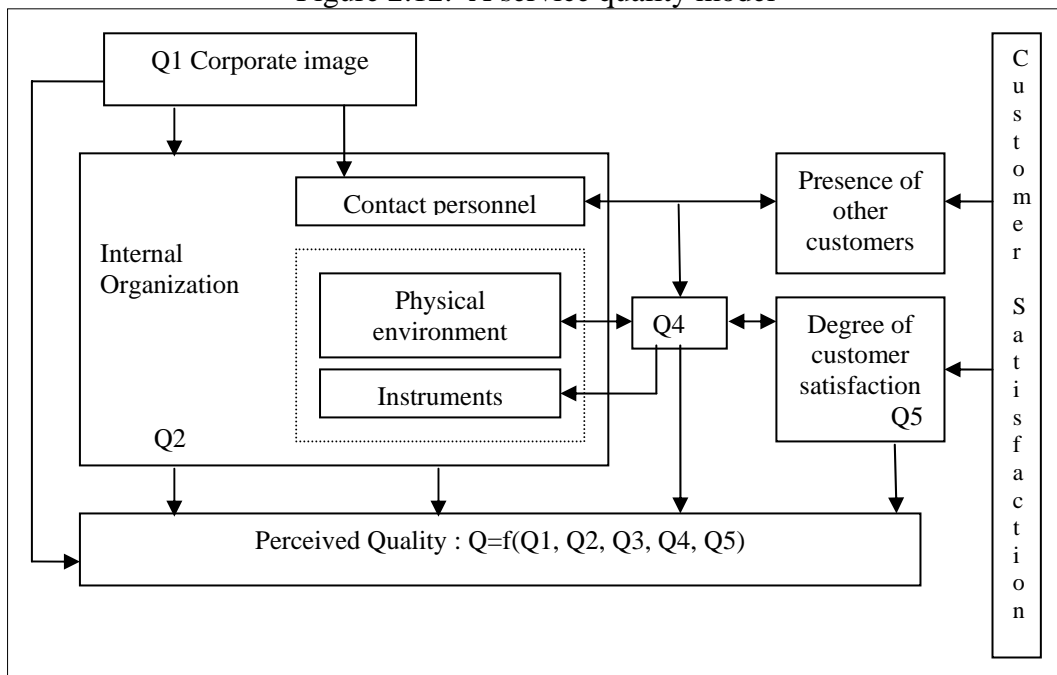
Figure 2.12: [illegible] service quality model

Q1 Corporate image

Contact personnel

Internal Organization

Physical environment

Instruments

Q2

Q4

Presence of other customers

Degree of customer satisfaction Q5

Customer Satisfaction

Perceived Quality : Q=f(Q1, Q2, Q3, Q4, Q5)